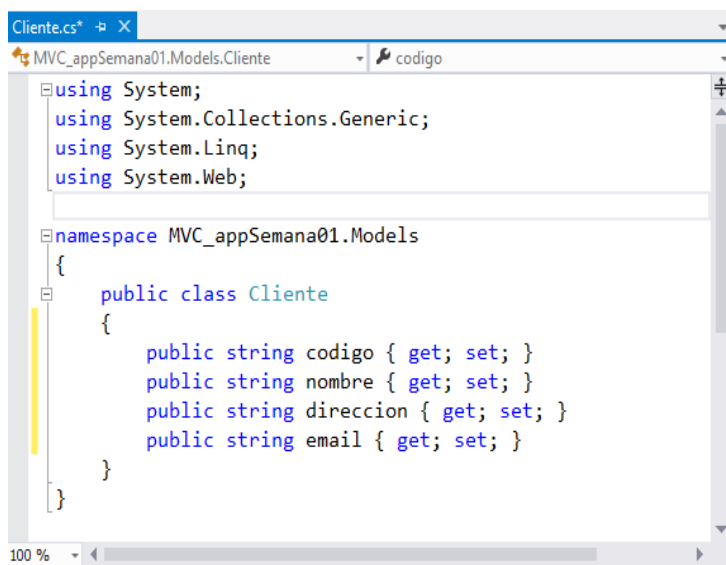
Cliente.cs* ✕

MVC_appSemana01.Models.Cliente | codigo

using System;
using System.Collections.Generic;
using System.Linq;
using System.Web;

namespace MVC_appSemana01.Models
{
    public class Cliente
    {
        public string codigo { get; set; }
        public string nombre { get; set; }
        public string direccion { get; set; }
        public string email { get; set; }
    }
}

100 %